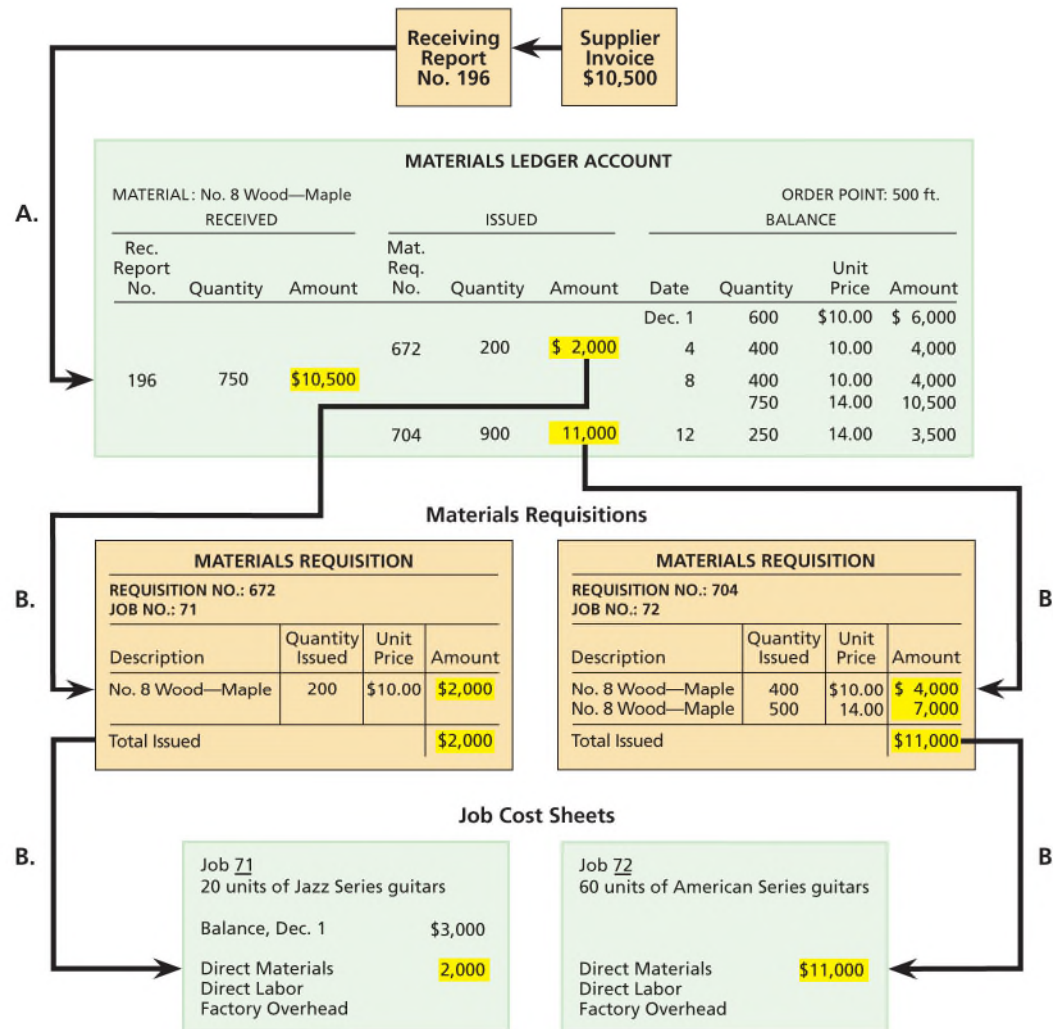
Receiving Report No. 196

Supplier Invoice $10,500

A.

MATERIALS LEDGER ACCOUNT

MATERIAL: No. 8 Wood—Maple

ORDER POINT: 500 ft.

| RECEIVED | | | ISSUED | | | BALANCE | | | |
|---|---|---|---|---|---|---|---|---|---|
| Rec. Report No. | Quantity | Amount | Mat. Req. No. | Quantity | Amount | Date | Quantity | Unit Price | Amount |
| | | | | | | Dec. 1 | 600 | $10.00 | $ 6,000 |
| | | | 672 | 200 | $ 2,000 | 4 | 400 | 10.00 | 4,000 |
| 196 | 750 | $10,500 | | | | 8 | 400 | 10.00 | 4,000 |
| | | | | | | | 750 | 14.00 | 10,500 |
| | | | 704 | 900 | 11,000 | 12 | 250 | 14.00 | 3,500 |

Materials Requisitions

B.

MATERIALS REQUISITION
REQUISITION NO.: 672
JOB NO.: 71

| Description | Quantity Issued | Unit Price | Amount |
|---|---|---|---|
| No. 8 Wood—Maple | 200 | $10.00 | $2,000 |
| Total Issued | | | $2,000 |

MATERIALS REQUISITION
REQUISITION NO.: 704
JOB NO.: 72

| Description | Quantity Issued | Unit Price | Amount |
|---|---|---|---|
| No. 8 Wood—Maple | 400 | $10.00 | $ 4,000 |
| No. 8 Wood—Maple | 500 | 14.00 | 7,000 |
| Total Issued | | | $11,000 |

B

Job Cost Sheets

B.

Job 71
20 units of Jazz Series guitars

Balance, Dec. 1 $3,000

Direct Materials 2,000
Direct Labor
Factory Overhead

Job 72
60 units of American Series guitars

Direct Materials $11,000
Direct Labor
Factory Overhead

B